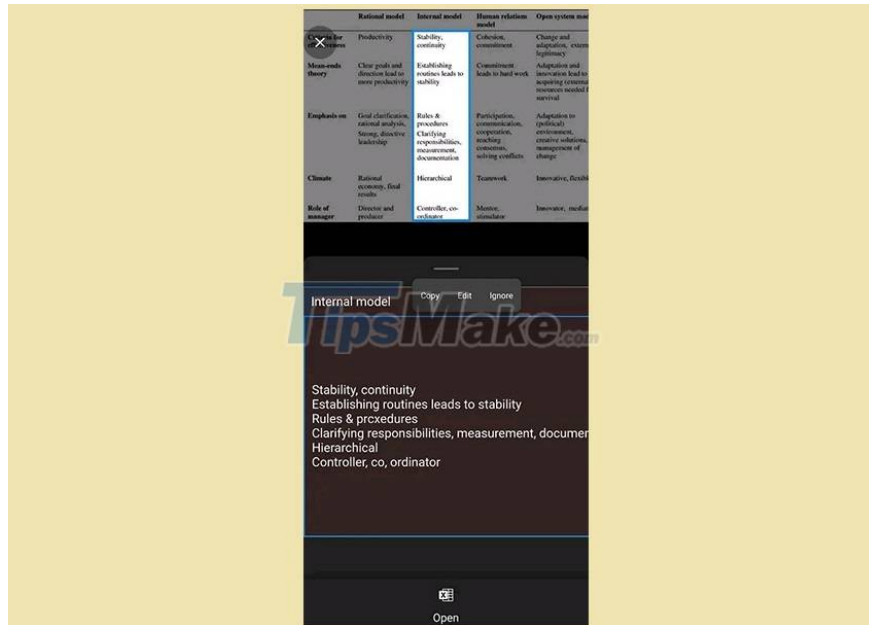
| | Rational model | Internal model | Human relation model | Open system mo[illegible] |
|---|---|---|---|---|
| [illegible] for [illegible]ness | Productivity | Stability, continuity | Cohesion, commitment | Change and adaptation, extern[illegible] legitimacy |
| Mean-ends theory | Clear goals and direction lead to more productivity | Establishing routines leads to stability | Commitment leads to hard work | Adaptation and innovation lead to acquiring (externa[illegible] resources needed f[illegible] survival |
| Emphasis on | Goal clarification, rational analysis, Strong, directive leadership | Rules & procedures Clarifying responsibilities, measurement, documentation | Participation, communication, cooperation, reaching consensus, solving conflicts | Adaptation to (political) environment, creative solutions, management of change |
| Climate | Rational economy, final results | Hierarchical | Teamwork | Innovative, flexib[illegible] |
| Role of manager | Director and producer | Controller, co-ordinator | Mentor, stimulator | Innovator, media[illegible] |

Internal model

Copy Edit Ignore

TipsMake.com

Stability, continuity
Establishing routines leads to stability
Rules & prcxedures
Clarifying responsibilities, measurement, documer
Hierarchical
Controller, co, ordinator

Open